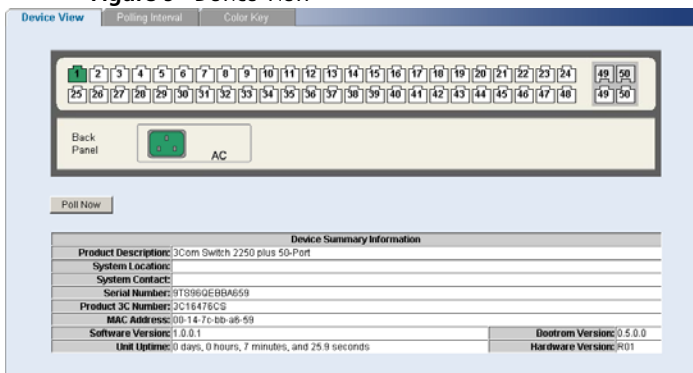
Figure 6 Device View

Device View | Polling Interval | Color Key

1 2 3 4 5 6 7 8 9 10 11 12 13 14 15 16 17 18 19 20 21 22 23 24 49 50
25 26 27 28 29 30 31 32 33 34 35 36 37 38 39 40 41 42 43 44 45 46 47 48 49 50

Back Panel

AC

Poll Now

| Device Summary Information | | | |
|---|---|---|---|
| Product Description: | 3Com Switch 2250 plus 50-Port | | |
| System Location: | | | |
| System Contact: | | | |
| Serial Number: | 9TS96QEBBA659 | | |
| Product 3C Number: | 3C16476CS | | |
| MAC Address: | 00-14-7c-bb-a8-59 | | |
| Software Version: | 1.0.0.1 | Bootrom Version: | 0.5.0.0 |
| Unit Uptime: | 0 days, 0 hours, 7 minutes, and 25.9 seconds | Hardware Version: | R01 |